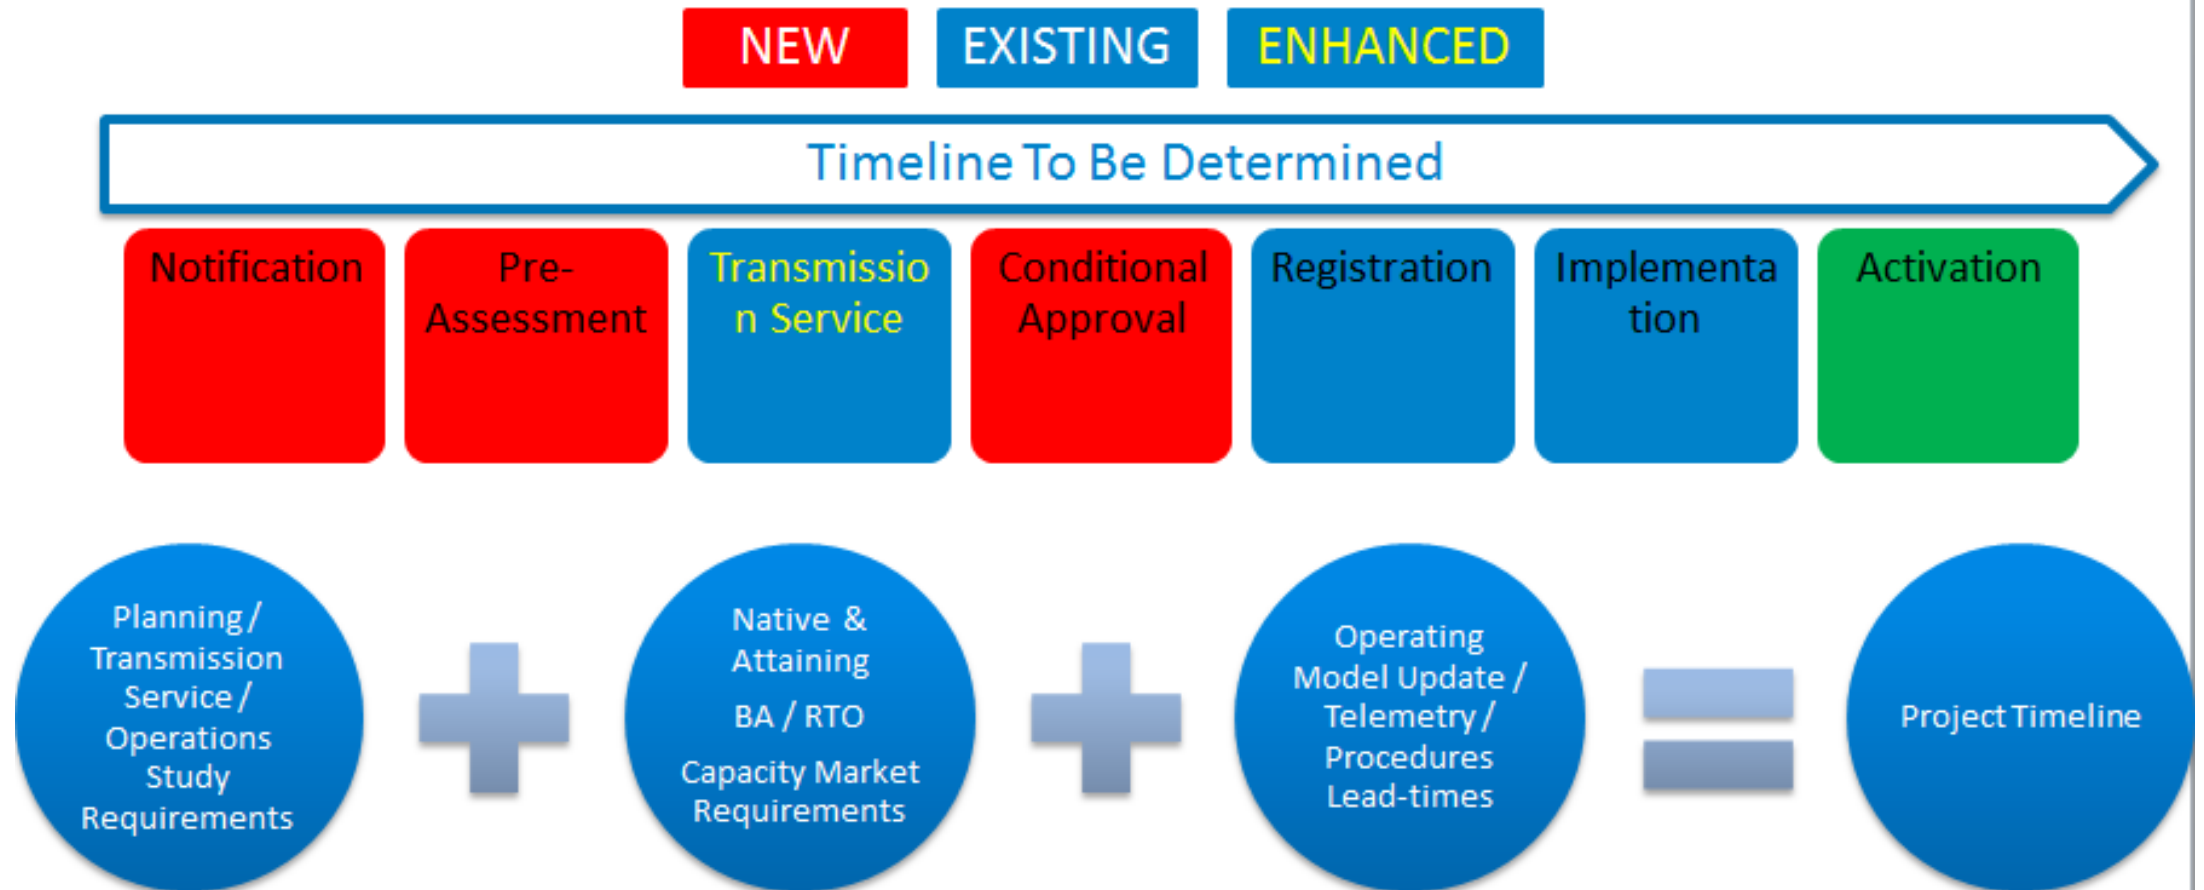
NEW EXISTING ENHANCED

Timeline To Be Determined

Notification

Pre-Assessment

Transmission Service

Conditional Approval

Registration

Implementation

Activation

Planning / Transmission Service / Operations Study Requirements

Native & Attaining BA / RTO Capacity Market Requirements

Operating Model Update / Telemetry / Procedures Lead-times

Project Timeline